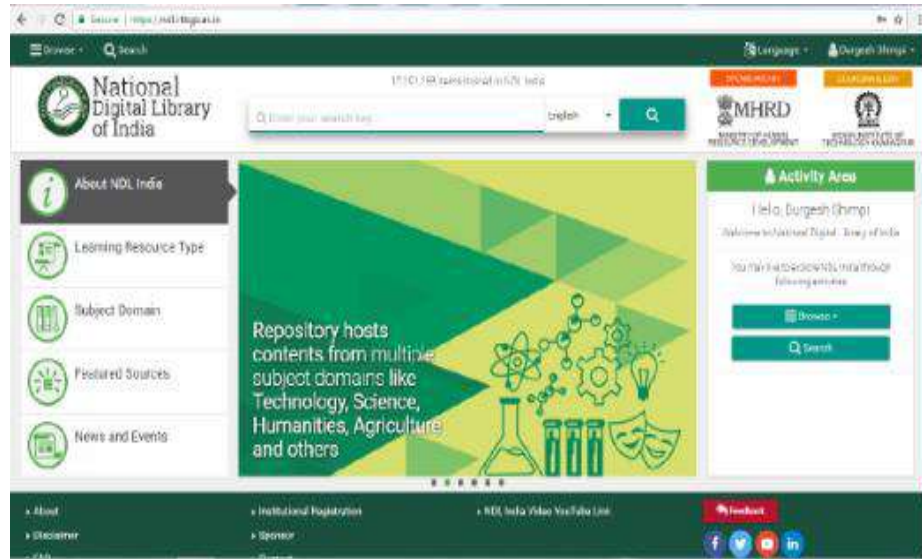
Secure | https://ndl.iitkgp.ac.in

Browse Search Language Durgesh Shimpi

National Digital Library of India

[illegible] resources in NDL India

Enter your search key... English

MHRD
MINISTRY OF HUMAN RESOURCE DEVELOPMENT

INDIAN INSTITUTE OF TECHNOLOGY KHARAGPUR

About NDL India
Learning Resource Type
Subject Domain
Featured Sources
News and Events

Repository hosts contents from multiple subject domains like Technology, Science, Humanities, Agriculture and others

Activity Area
Hello, Durgesh Shimpi
Welcome to National Digital Library of India
You can now explore NDL India through following options
Browse
Search

About
Disclaimer
FAQ
Institutional Registration
Sponsor
Contact
NDL India Video YouTube Link
Feedback